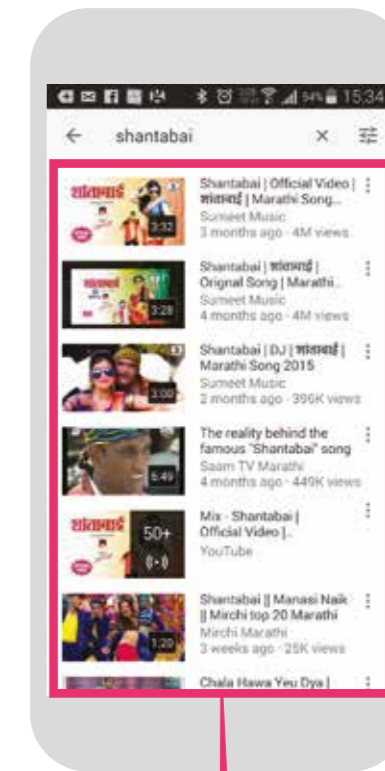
54% 15:34

shantabai

शांताबाई 3:32
Shantabai | Official Video | शांताबाई | Marathi Song...
Sumeet Music
3 months ago · 4M views

शांताबाई 3:28
Shantabai | शांताबाई | Orignal Song | Marathi...
Sumeet Music
4 months ago · 4M views

3:00
Shantabai | DJ | शांताबाई | Marathi Song 2015
Sumeet Music
2 months ago · 396K views

5:49
The reality behind the famous "Shantabai" song
Saam TV Marathi
4 months ago · 449K views

शांताबाई 50+
Mix - Shantabai | Official Video |..
YouTube

1:20
Shantabai || Manasi Naik || Mirchi top 20 Marathi
Mirchi Marathi
3 weeks ago · 25K views

Chala Hawa Yeu Dya |